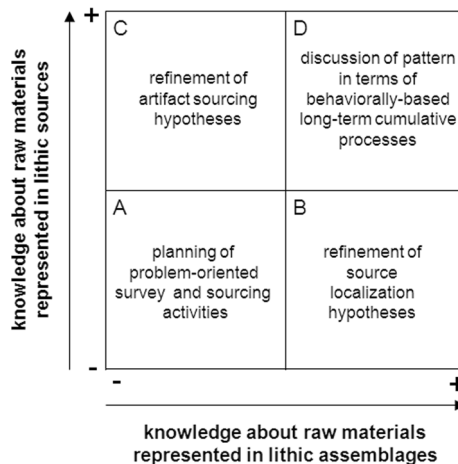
knowledge about raw materials represented in lithic sources

+

C
refinement of artifact sourcing hypotheses

D
discussion of pattern in terms of behaviorally-based long-term cumulative processes

A
planning of problem-oriented survey and sourcing activities

B
refinement of source localization hypotheses

-

-

+

knowledge about raw materials represented in lithic assemblages